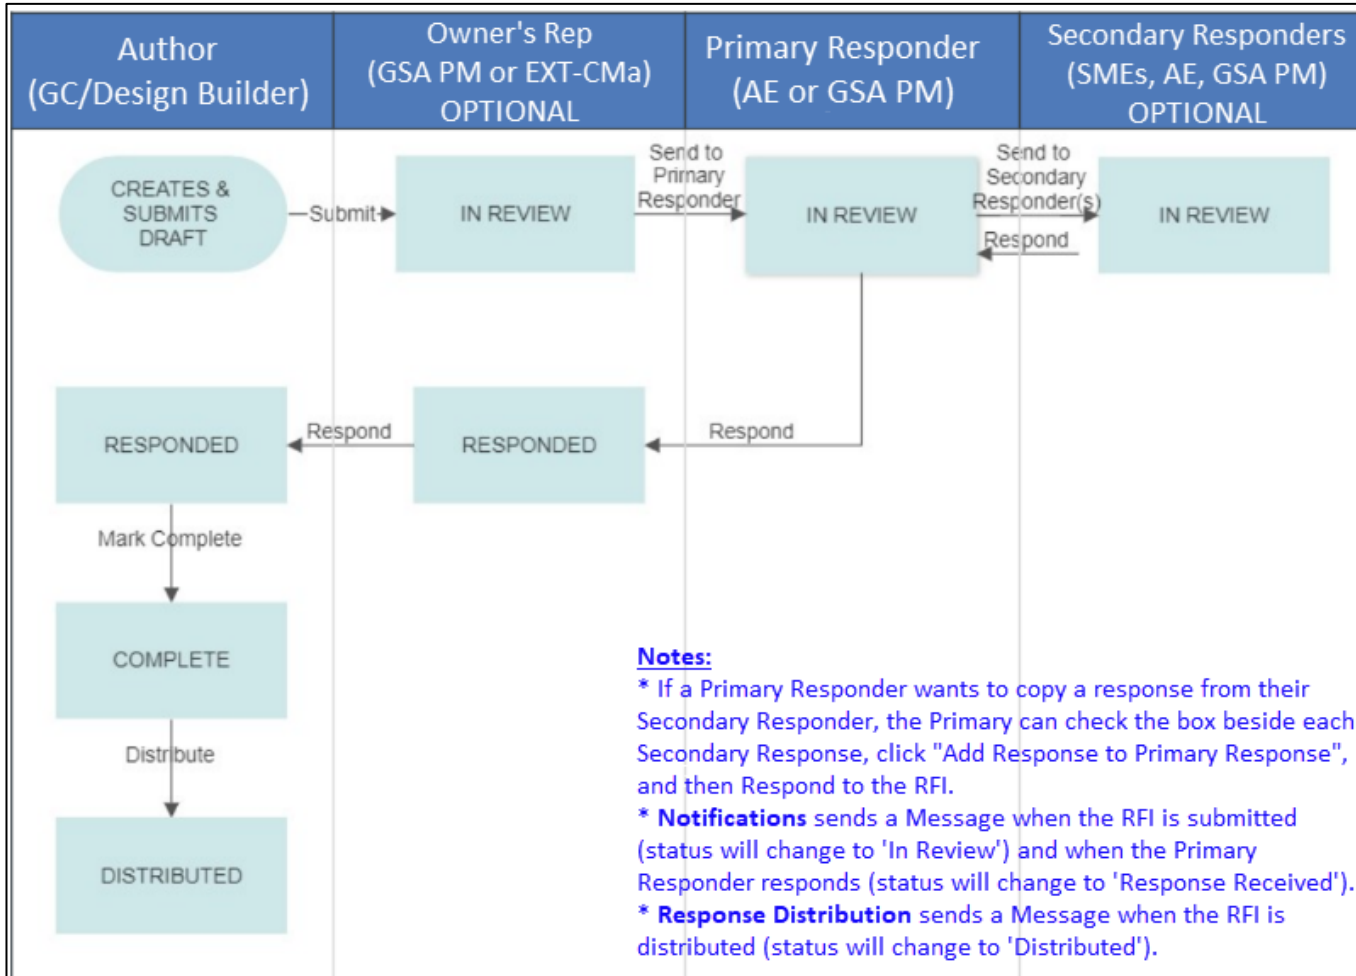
| Author (GC/Design Builder) | Owner's Rep (GSA PM or EXT-CMa) OPTIONAL | Primary Responder (AE or GSA PM) | Secondary Responders (SMEs, AE, GSA PM) OPTIONAL |
|---|---|---|---|

CREATES & SUBMITS DRAFT

Submit

IN REVIEW

Send to Primary Responder

IN REVIEW

Send to Secondary Responder(s)

Respond

IN REVIEW

RESPONDED

Respond

RESPONDED

Respond

Mark Complete

COMPLETE

Distribute

DISTRIBUTED

Notes:
* If a Primary Responder wants to copy a response from their Secondary Responder, the Primary can check the box beside each Secondary Response, click "Add Response to Primary Response", and then Respond to the RFI.
* Notifications sends a Message when the RFI is submitted (status will change to 'In Review') and when the Primary Responder responds (status will change to 'Response Received').
* Response Distribution sends a Message when the RFI is distributed (status will change to 'Distributed').